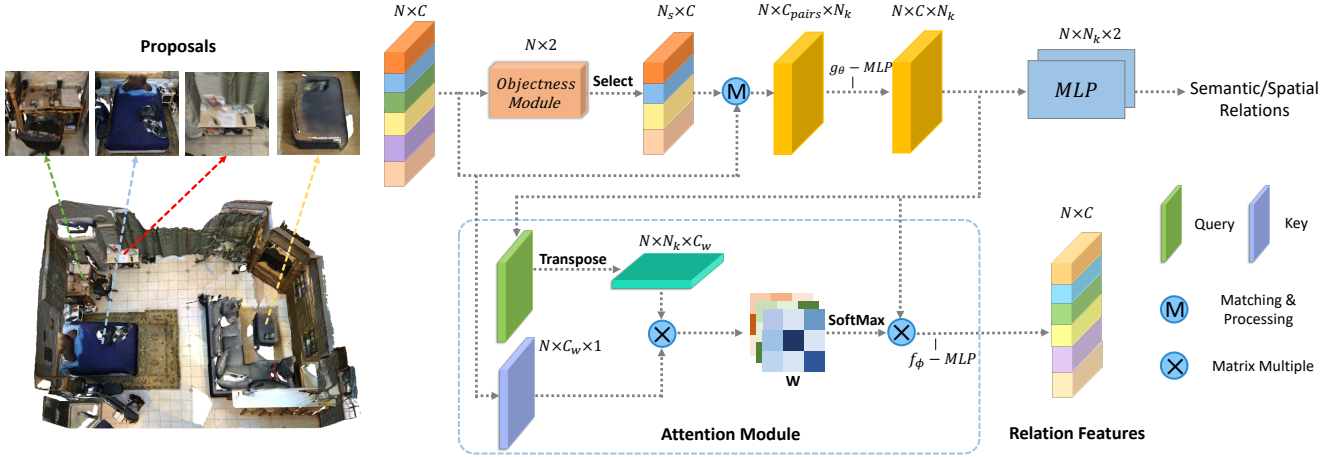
Proposals

$N \times C$

$N \times 2$

$Objectness\ Module$

Select

$N_s \times C$

M

$N \times C_{pairs} \times N_k$

$g_\theta - MLP$

$N \times C \times N_k$

$N \times N_k \times 2$

$MLP$

Semantic/Spatial Relations

Transpose

$N \times N_k \times C_w$

$N \times C_w \times 1$

SoftMax

W

$f_\phi - MLP$

Attention Module

$N \times C$

Relation Features

Query

Key

M Matching & Processing

Matrix Multiple